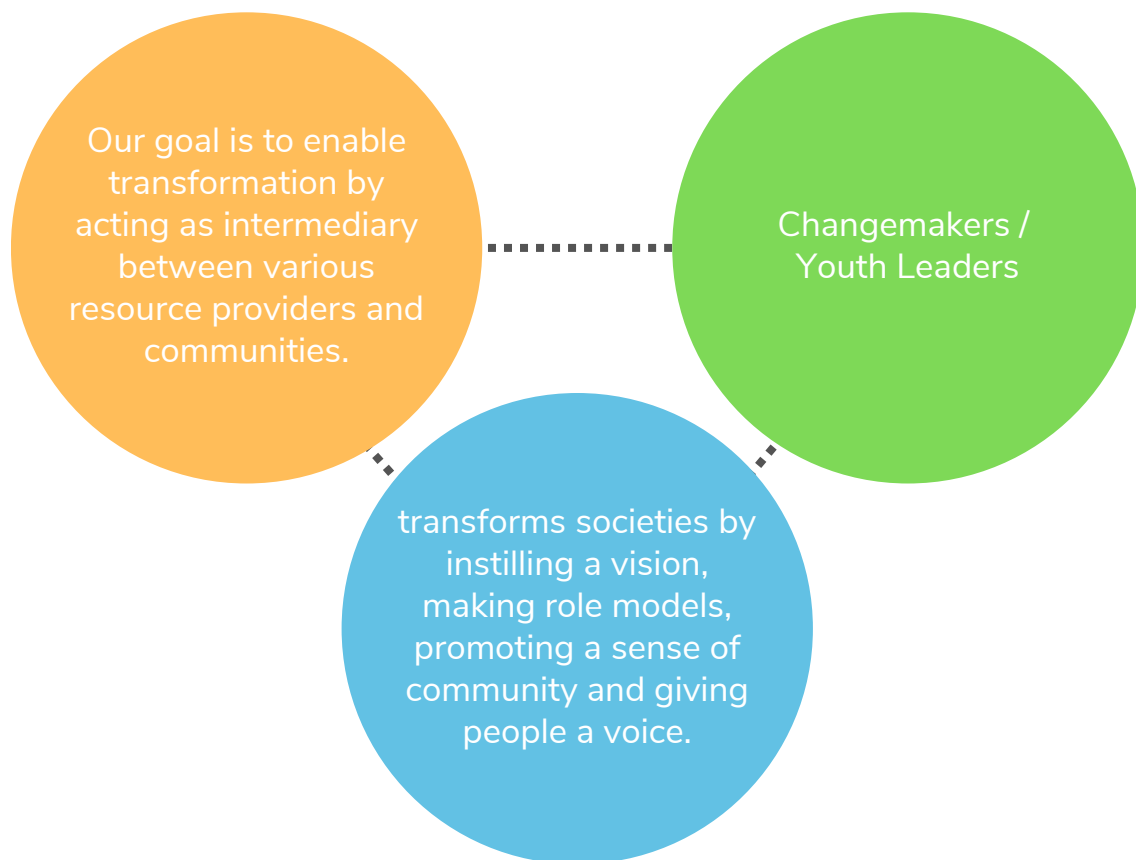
Our goal is to enable transformation by acting as intermediary between various resource providers and communities.

Changemakers / Youth Leaders

transforms societies by instilling a vision, making role models, promoting a sense of community and giving people a voice.